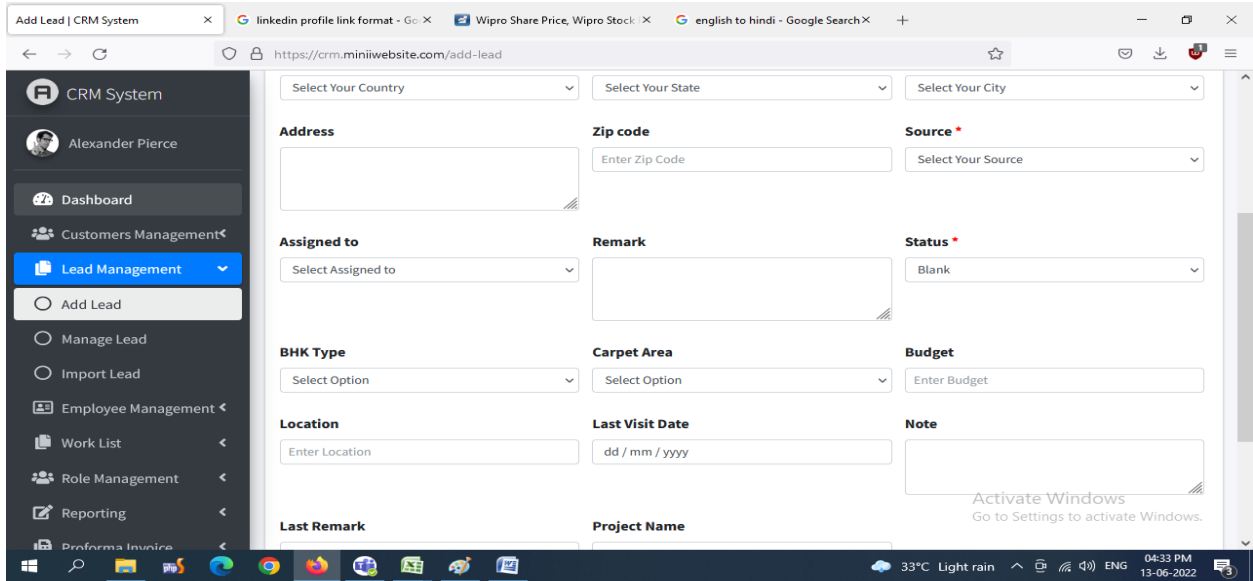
Add Lead | CRM System ×
linkedin profile link format - Go ×
Wipro Share Price, Wipro Stock ×
english to hindi - Google Search ×
+

https://crm.miniiwebsite.com/add-lead

CRM System

Alexander Pierce

Dashboard
Customers Management
Lead Management
Add Lead
Manage Lead
Import Lead
Employee Management
Work List
Role Management
Reporting
Proforma Invoice

Select Your Country
Select Your State
Select Your City

Address
Zip code
Enter Zip Code
Source *
Select Your Source

Assigned to
Select Assigned to
Remark
Status *
Blank

BHK Type
Select Option
Carpet Area
Select Option
Budget
Enter Budget

Location
Enter Location
Last Visit Date
dd / mm / yyyy
Note

Last Remark
Project Name

Activate Windows
Go to Settings to activate Windows.

33°C Light rain ENG 04:33 PM 13-06-2022